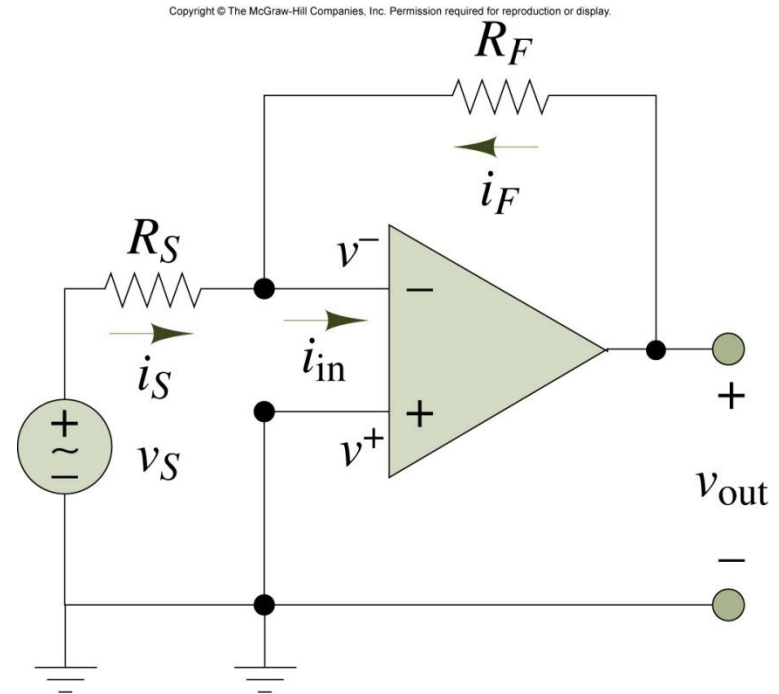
Copyright © The McGraw-Hill Companies, Inc. Permission required for reproduction or display.

$R_F$

$i_F$

$R_S$

$v^-$

$-$

$i_S$

$i_{\text{in}}$

$+$

$-$

$v_S$

$+$

$v^+$

$+$

$v_{\text{out}}$

$-$